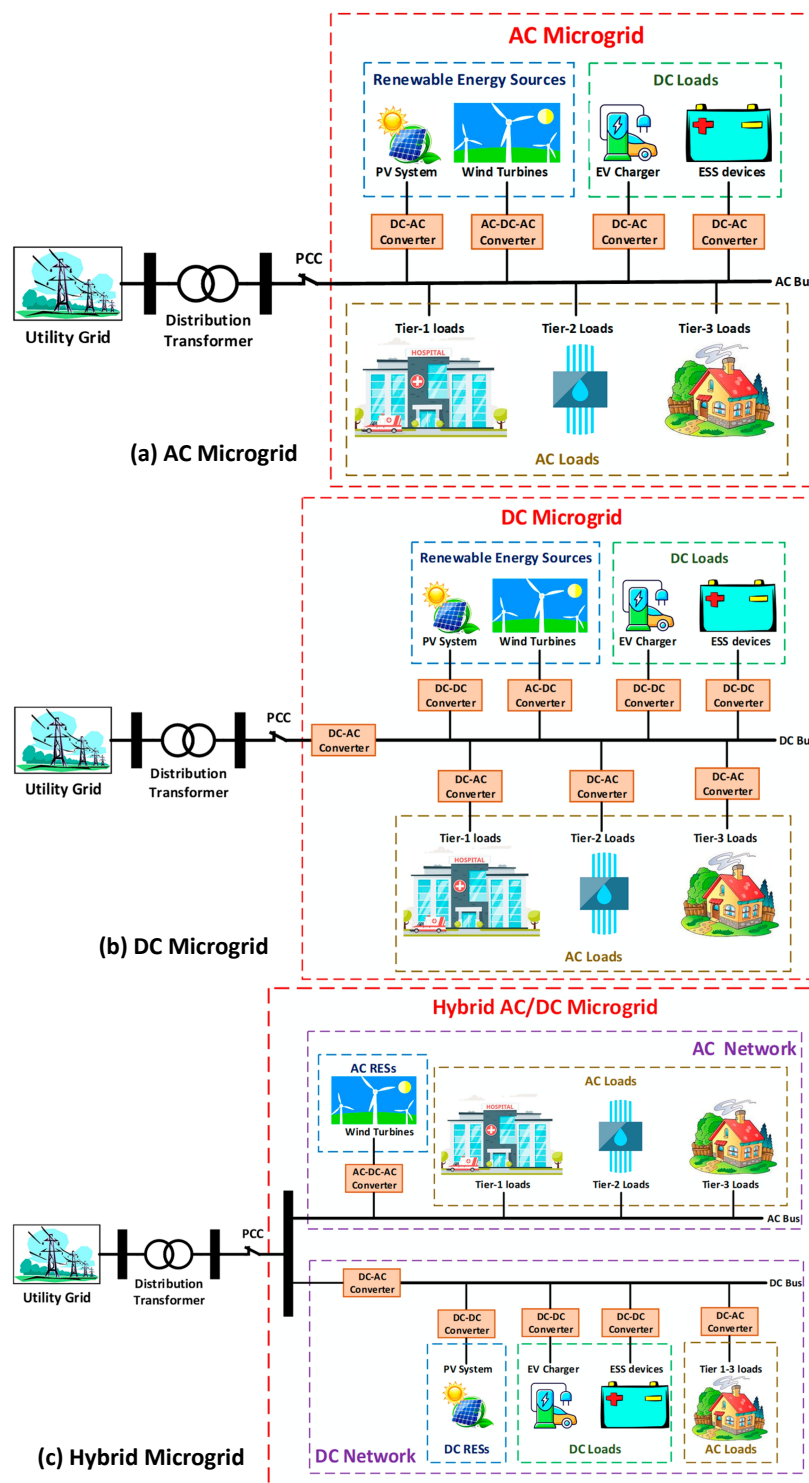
AC Microgrid

Renewable Energy Sources

PV System

Wind Turbines

DC Loads

EV Charger

ESS devices

DC-AC Converter

AC-DC-AC Converter

DC-AC Converter

DC-AC Converter

PCC

AC Bus

Utility Grid

Distribution Transformer

Tier-1 loads

Tier-2 Loads

Tier-3 Loads

HOSPITAL

AC Loads

(a) AC Microgrid

DC Microgrid

Renewable Energy Sources

PV System

Wind Turbines

DC Loads

EV Charger

ESS devices

DC-DC Converter

AC-DC Converter

DC-DC Converter

DC-DC Converter

PCC

DC-AC Converter

DC Bus

Utility Grid

Distribution Transformer

DC-AC Converter

DC-AC Converter

DC-AC Converter

Tier-1 loads

Tier-2 Loads

Tier-3 Loads

HOSPITAL

AC Loads

(b) DC Microgrid

Hybrid AC/DC Microgrid

AC Network

AC RESs

Wind Turbines

AC Loads

HOSPITAL

AC-DC-AC Converter

Tier-1 loads

Tier-2 Loads

Tier-3 Loads

AC Bus

PCC

Utility Grid

Distribution Transformer

DC-AC Converter

DC Bus

DC-DC Converter

DC-DC Converter

DC-DC Converter

DC-AC Converter

PV System

EV Charger

ESS devices

Tier 1-3 loads

DC Network

DC RESs

DC Loads

AC Loads

(c) Hybrid Microgrid